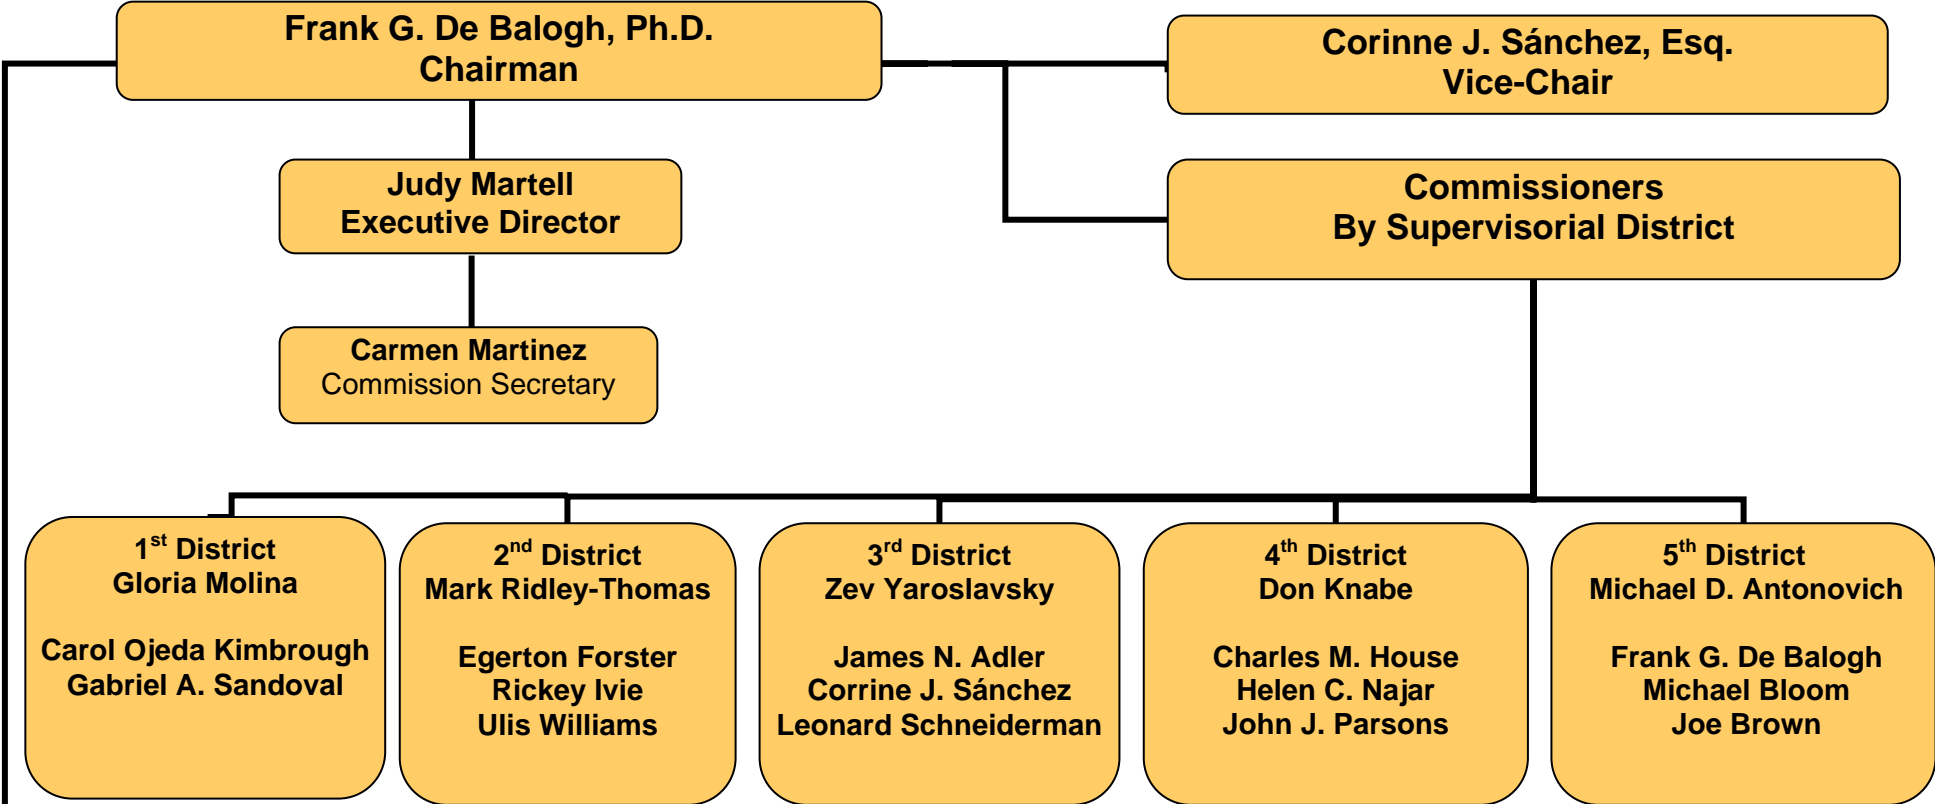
Frank G. De Balogh, Ph.D.
Chairman

Corinne J. Sánchez, Esq.
Vice-Chair

Judy Martell
Executive Director

Commissioners
By Supervisorial District

Carmen Martinez
Commission Secretary

1$^{st}$ District
Gloria Molina

Carol Ojeda Kimbrough
Gabriel A. Sandoval

2$^{nd}$ District
Mark Ridley-Thomas

Egerton Forster
Rickey Ivie
Ulis Williams

3$^{rd}$ District
Zev Yaroslavsky

James N. Adler
Corrine J. Sánchez
Leonard Schneiderman

4$^{th}$ District
Don Knabe

Charles M. House
Helen C. Najar
John J. Parsons

5$^{th}$ District
Michael D. Antonovich

Frank G. De Balogh
Michael Bloom
Joe Brown